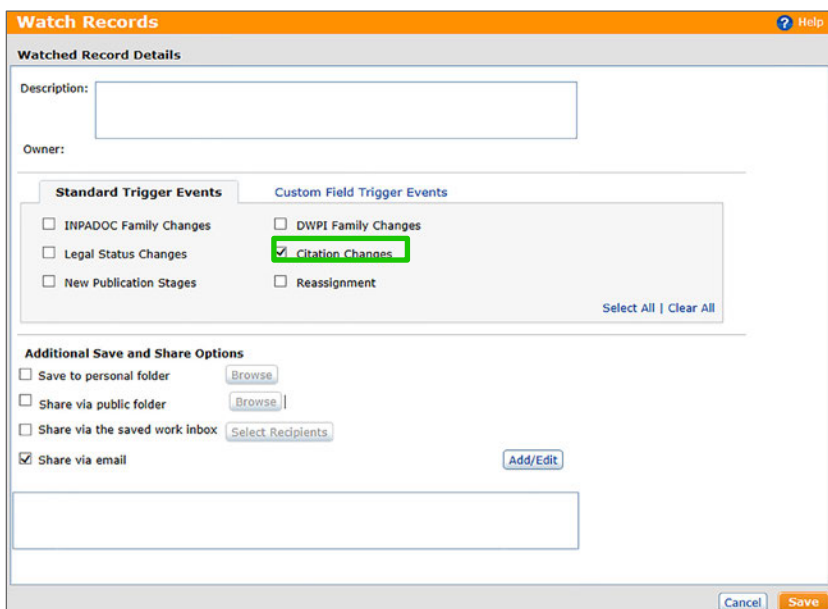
Watch Records

? Help

Watched Record Details

Description:

Owner:

Standard Trigger Events

Custom Field Trigger Events

☐ INPADOC Family Changes

☐ DWPI Family Changes

☐ Legal Status Changes

☑ Citation Changes

☐ New Publication Stages

☐ Reassignment

Select All | Clear All

Additional Save and Share Options

☐ Save to personal folder

Browse

☐ Share via public folder

Browse

☐ Share via the saved work inbox

Select Recipients

☑ Share via email

Add/Edit

Cancel

Save